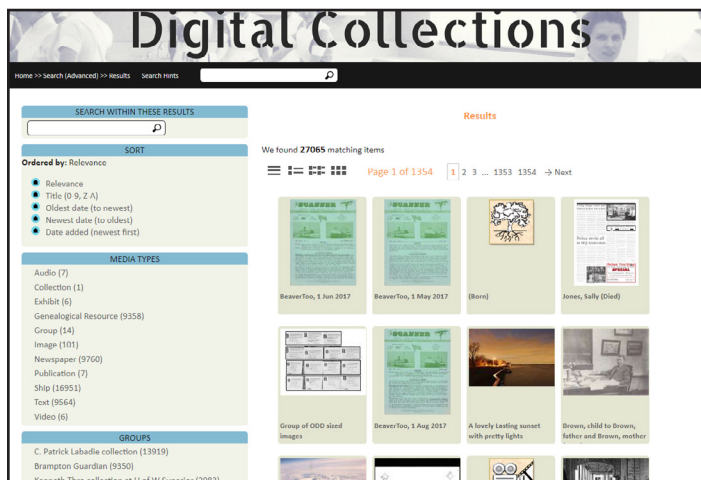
Digital Collections

Home >> Search (Advanced) >> Results Search Hints

SEARCH WITHIN THESE RESULTS

SORT

Ordered by: Relevance

Relevance
Title (0-9, Z-A)
Oldest date (to newest)
Newest date (to oldest)
Date added (newest first)

MEDIA TYPES

Audio (7)
Collection (1)
Exhibit (6)
Genealogical Resource (9358)
Group (14)
Image (101)
Newspaper (9760)
Publication (7)
Ship (16951)
Text (9564)
Video (6)

GROUPS

C. Patrick Labadie collection (13919)
Brampton Guardian (9350)
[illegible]

Results

We found 27065 matching items

Page 1 of 1354 1 2 3 ... 1353 1354 → Next

BeaverToo, 1 Jun 2017

BeaverToo, 1 May 2017

(Born)

Jones, Sally (Died)

Group of ODD sized images

BeaverToo, 1 Aug 2017

A lovely Lasting sunset with pretty lights

Brown, child to Brown, father and Brown, mother